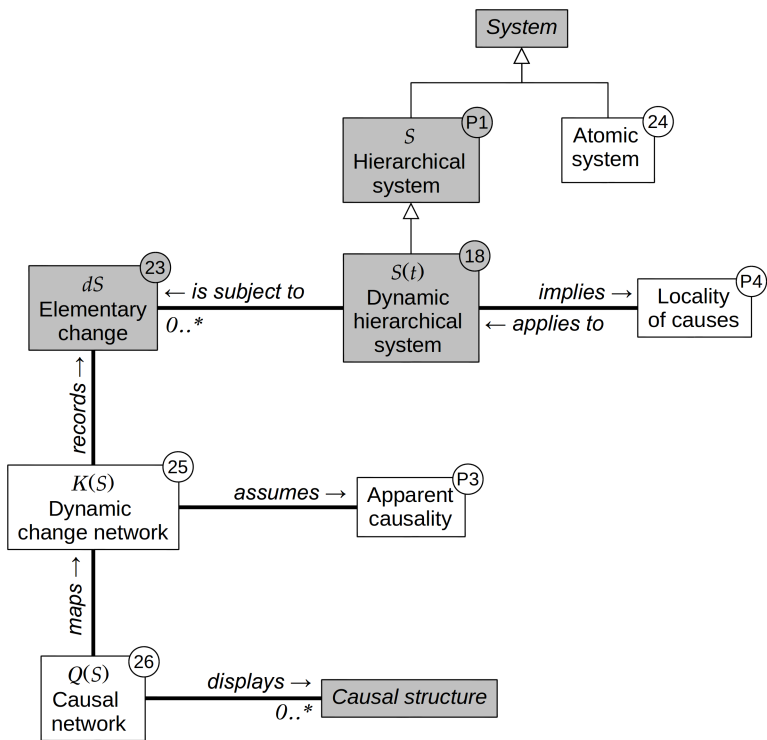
System

$S$
P1
Hierarchical system

24
Atomic system

$dS$
23
Elementary change

← is subject to
0..*

$S(t)$
18
Dynamic hierarchical system

implies →
← applies to

P4
Locality of causes

records →

$K(S)$
25
Dynamic change network

assumes →

P3
Apparent causality

maps →

$Q(S)$
26
Causal network

displays →
0..*

Causal structure